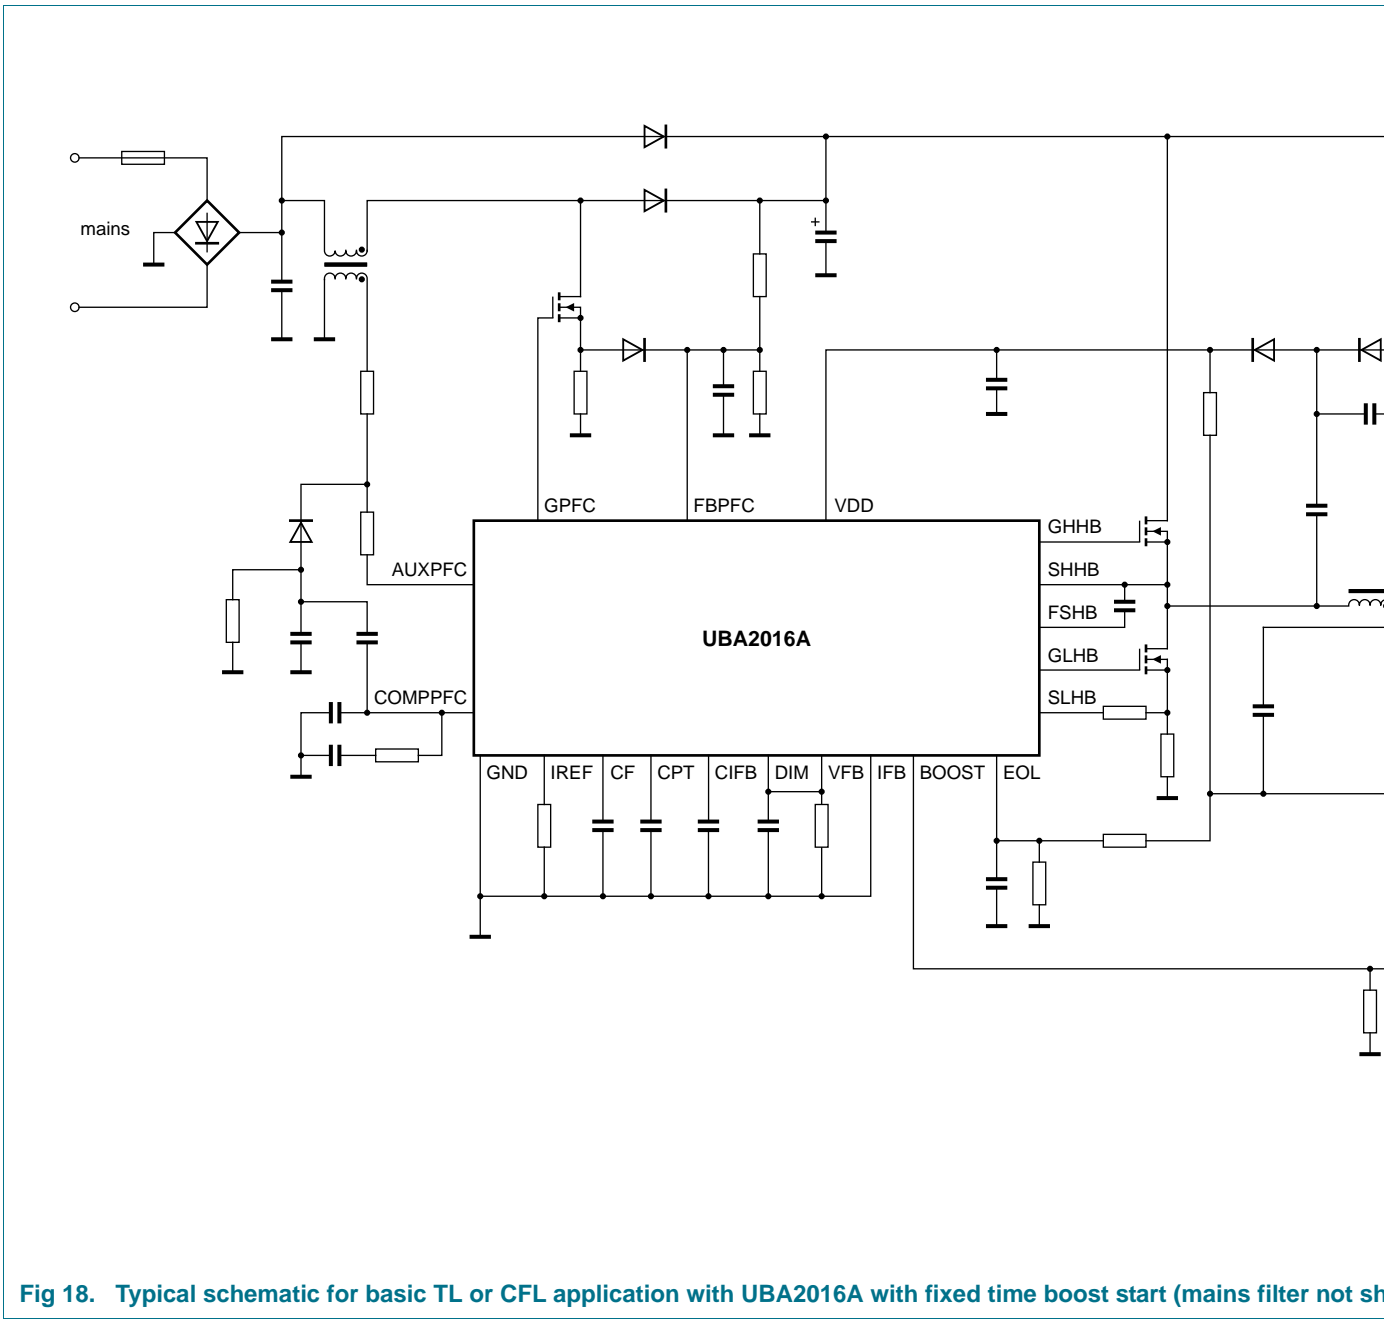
mains

GPFC FBPFC VDD

GHHB
SHHB
FSHB
GLHB
SLHB

AUXPFC

UBA2016A

COMPPFC

GND IREF CF CPT CIFB DIM VFB IFB BOOST EOL

+

Fig 18. Typical schematic for basic TL or CFL application with UBA2016A with fixed time boost start (mains filter not sh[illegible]